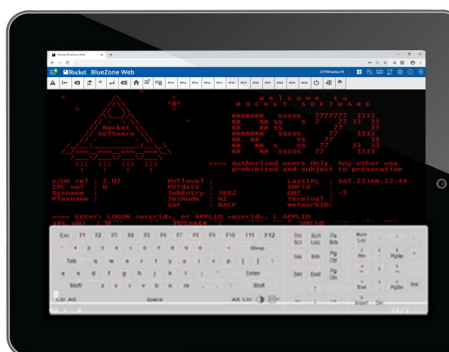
Rocket BlueZone Web

Rocket BlueZone Web

W e l c o m e t o
R O C K E T S O F T W A R E

Rocket
Software

===> Authorized users Only. Any other use
prohibited and subject to prosecution

z/OS rel : 2.02
IPL vol : 0
System :
Filename :

MVlevel :
MVdata :
JobEntry : JES2
JesNode : N1
SAF : RACF

LastIPL : SAT,25JAN,12:44
SMFid :
GMT : -5
Terminal :
NetworkID:

===> Enter: LOGON <userid>, or APPLID <userid>, L APPLID

Esc F1 F2 F3 F4 F5 F6 F7 F8 F9 F10 F11 F12
Tab
Enter
Shift
Ctrl Alt Space Alt Ctrl
Prt Scn Scrl Lk Pause
Ins Home PgUp
Del End PgDn